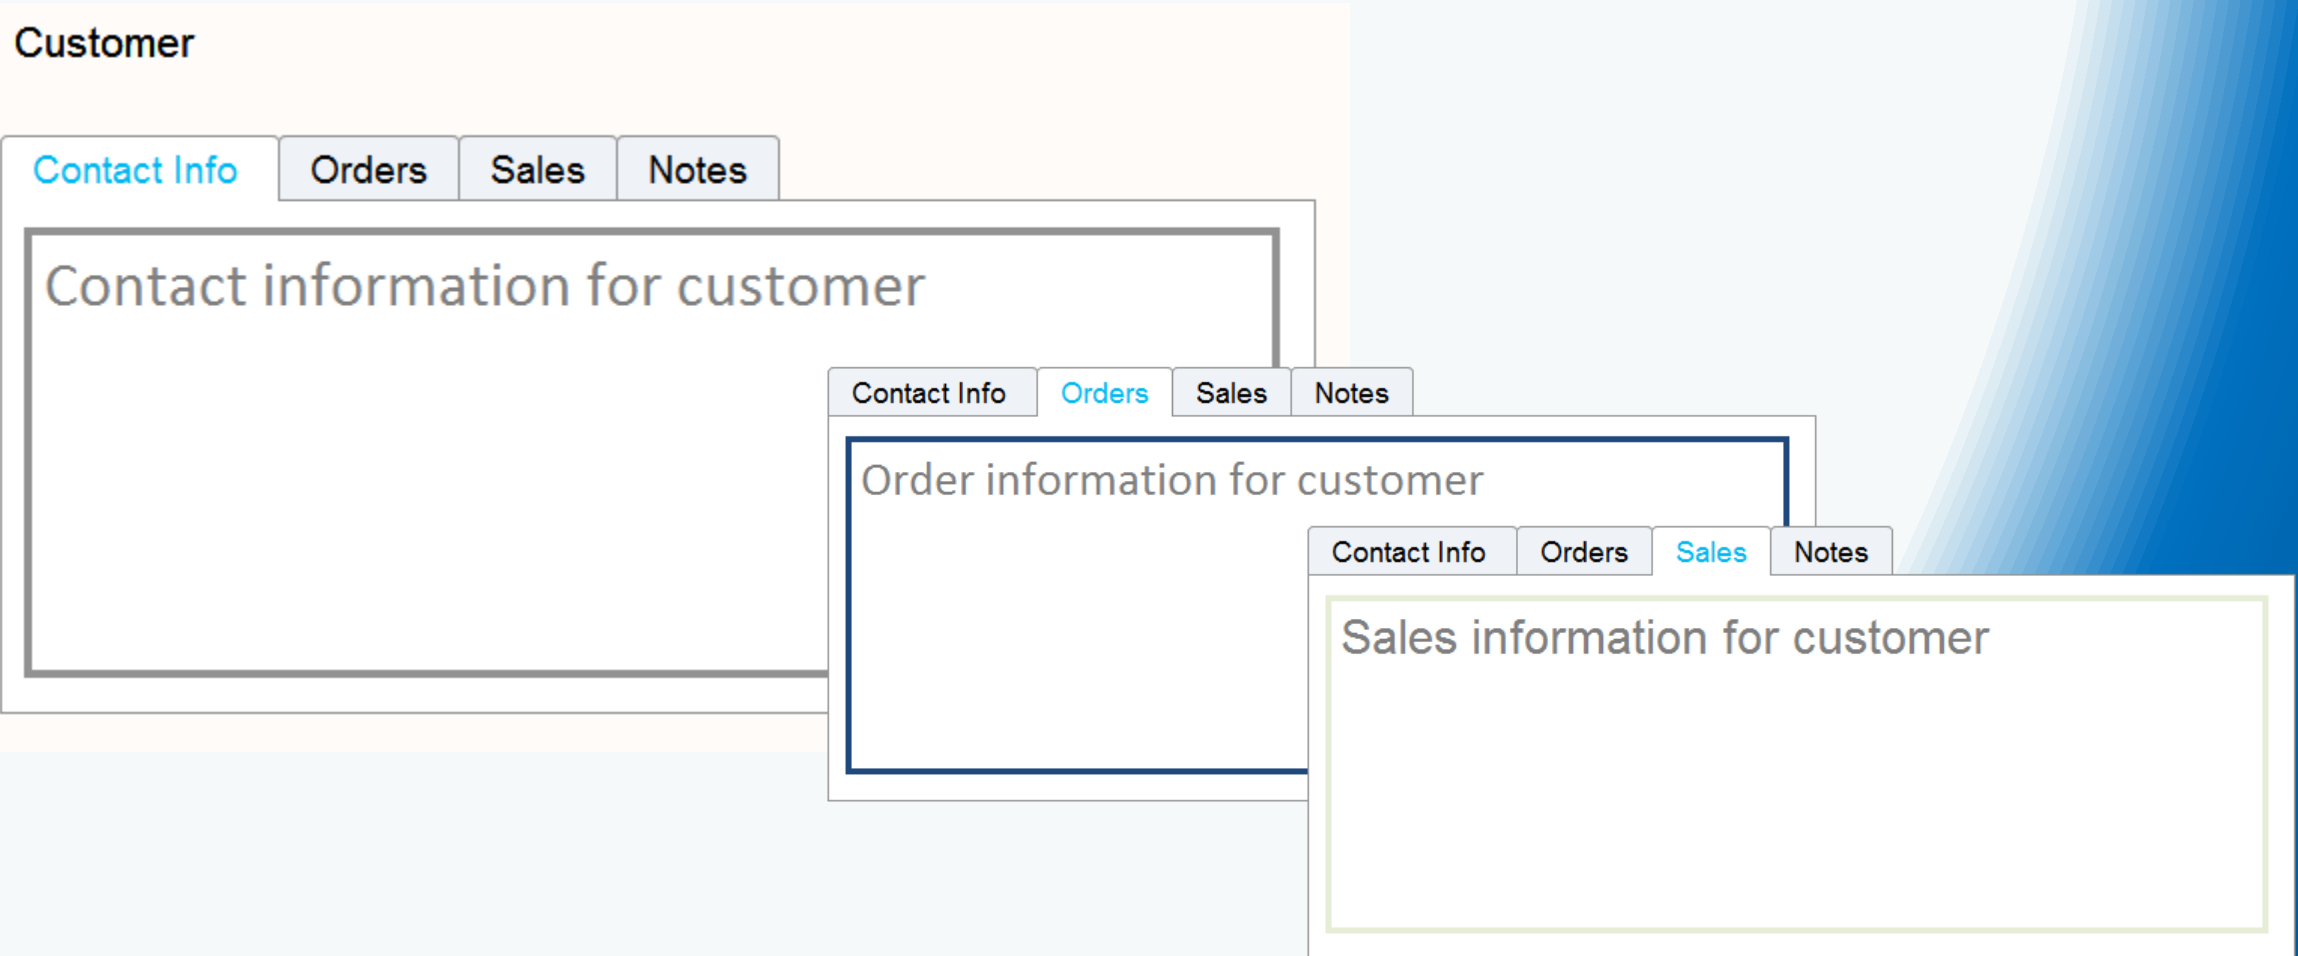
Customer

Contact Info Orders Sales Notes

Contact information for customer

Contact Info Orders Sales Notes

Order information for customer

Contact Info Orders Sales Notes

Sales information for customer